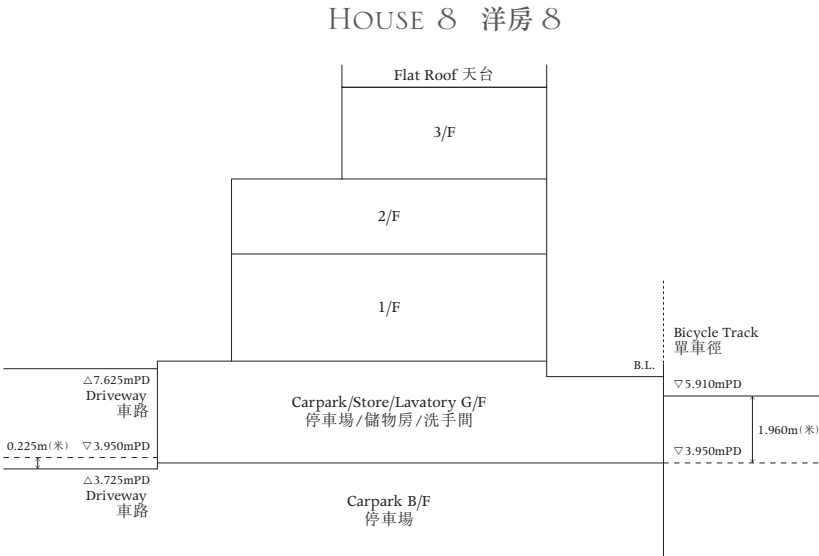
HOUSE 8 洋房 8

Flat Roof 天台

3/F

2/F

1/F

Bicycle Track
單車徑

B.L.

△7.625mPD
Driveway
車路

Carpark/Store/Lavatory G/F
停車場/儲物房/洗手間

▽5.910mPD

1.960m(米)

0.225m(米) ▽3.950mPD

▽3.950mPD

△3.725mPD
Driveway
車路

Carpark B/F
停車場